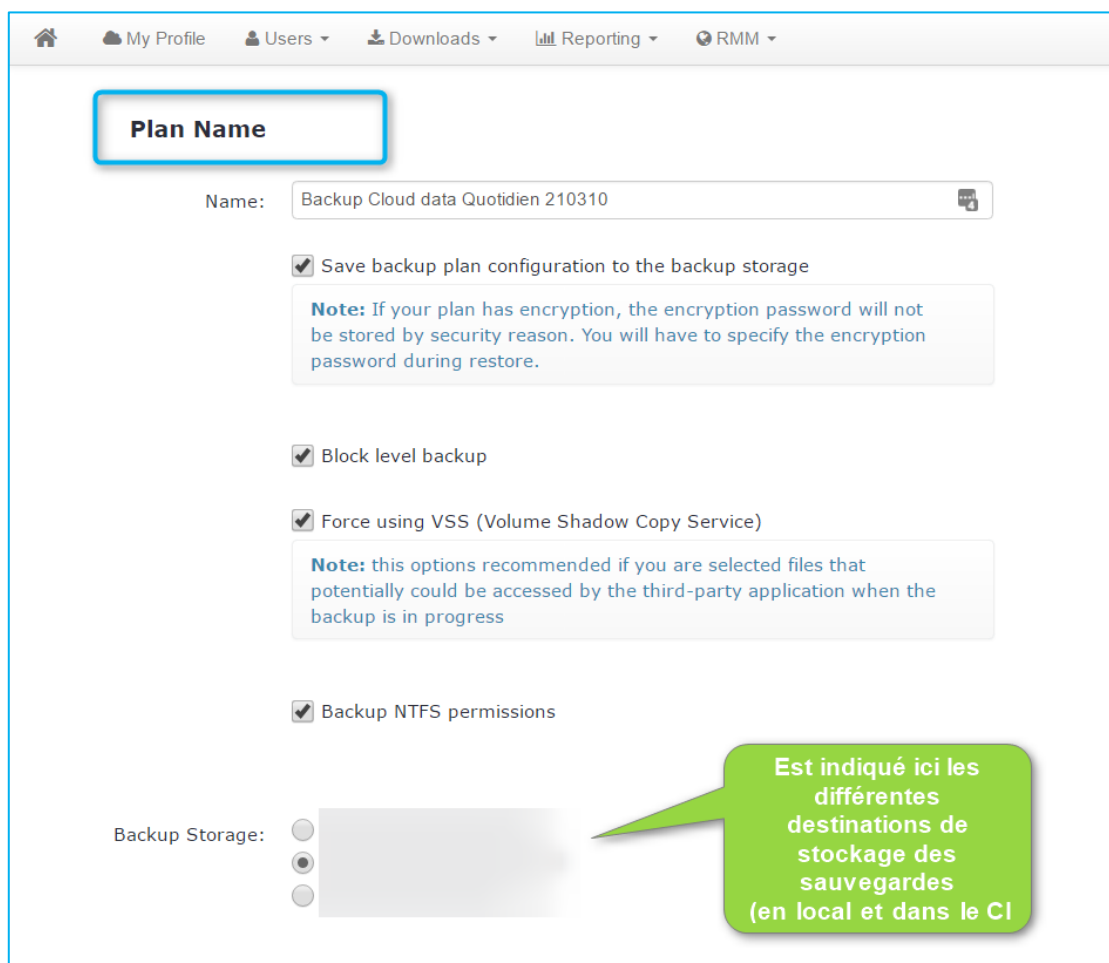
My Profile Users ▾ Downloads ▾ Reporting ▾ RMM ▾

Plan Name

Name: Backup Cloud data Quotidien 210310

Save backup plan configuration to the backup storage

Note: If your plan has encryption, the encryption password will not be stored by security reason. You will have to specify the encryption password during restore.

Block level backup

Force using VSS (Volume Shadow Copy Service)

Note: this options recommended if you are selected files that potentially could be accessed by the third-party application when the backup is in progress

Backup NTFS permissions

Backup Storage:

Est indiqué ici les différentes destinations de stockage des sauvegardes (en local et dans le Cl